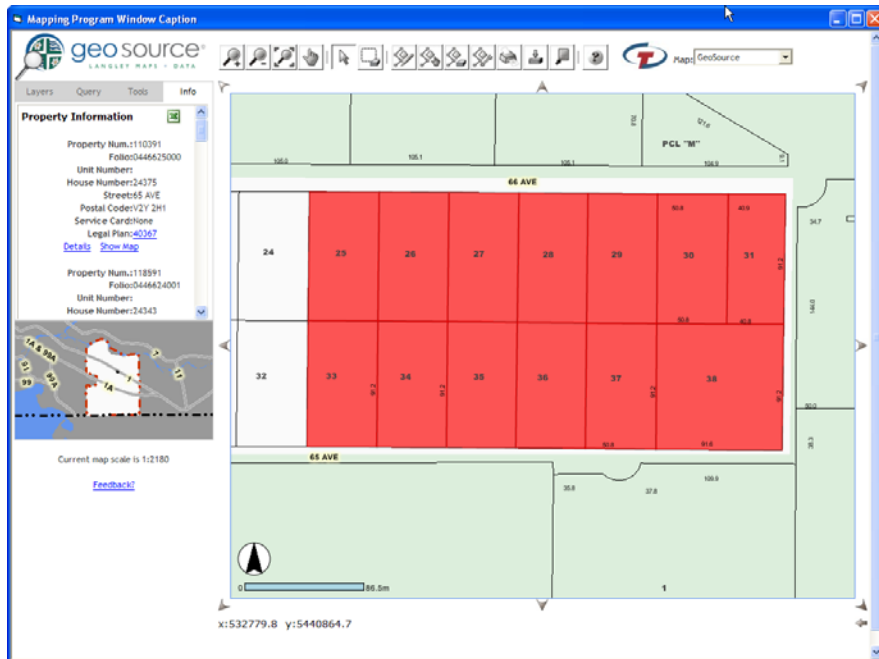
Mapping Program Window Caption

geosource
LANGLEY MAPS • DATA

Maps: GeoSource

Layers Query Tools Info

Property Information

Property Num.:110391
Folio:0446625000
Unit Number:
House Number:24375
Street:65 AVE
Postal Code:V2Y 2H1
Service Card:None
Legal Plan:40367
Details Show Map

Property Num.:118591
Folio:0446624001
Unit Number:
House Number:24343

1A & 99A
91
99A
99
1A
1
11
10

Current map scale is 1:2180

Feedback?

105.0
105.1
105.1
104.9
PCL "M"
66 AVE
24
25
26
27
28
29
30
31
50.6
40.6
34.7
91.2
50.6
40.6
146.0
32
33
34
35
36
37
38
91.2
91.2
91.2
50.6
91.6
50.0
38.3
65 AVE
35.8
37.8
109.8
1
0
86.5m

x:532779.8 y:5440864.7